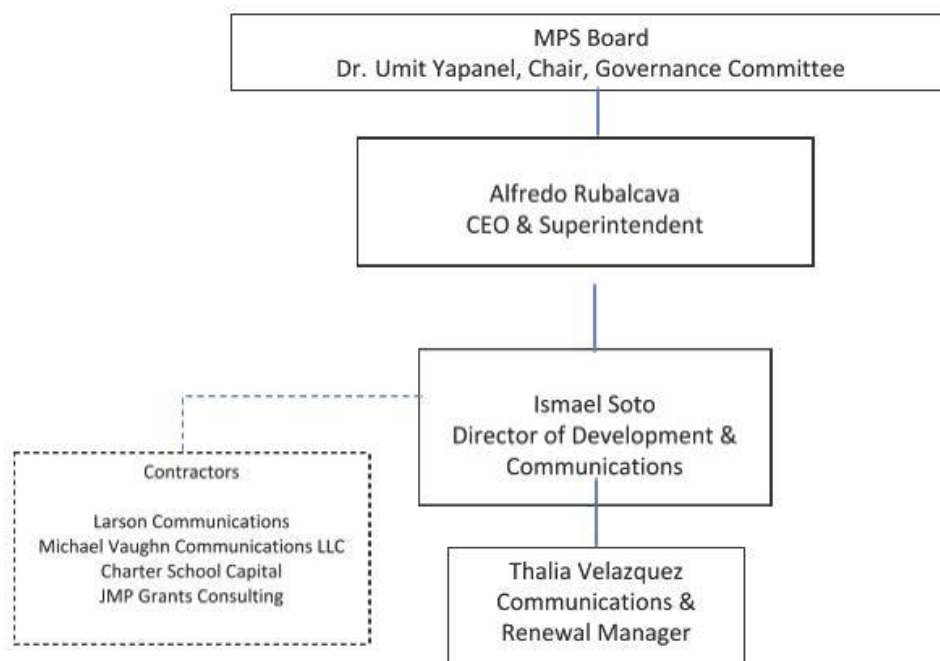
MPS Board
Dr. Umit Yapanel, Chair, Governance Committee

Alfredo Rubalcava
CEO & Superintendent

Ismael Soto
Director of Development & Communications

Contractors

Larson Communications
Michael Vaughn Communications LLC
Charter School Capital
JMP Grants Consulting

Thalia Velazquez
Communications & Renewal Manager